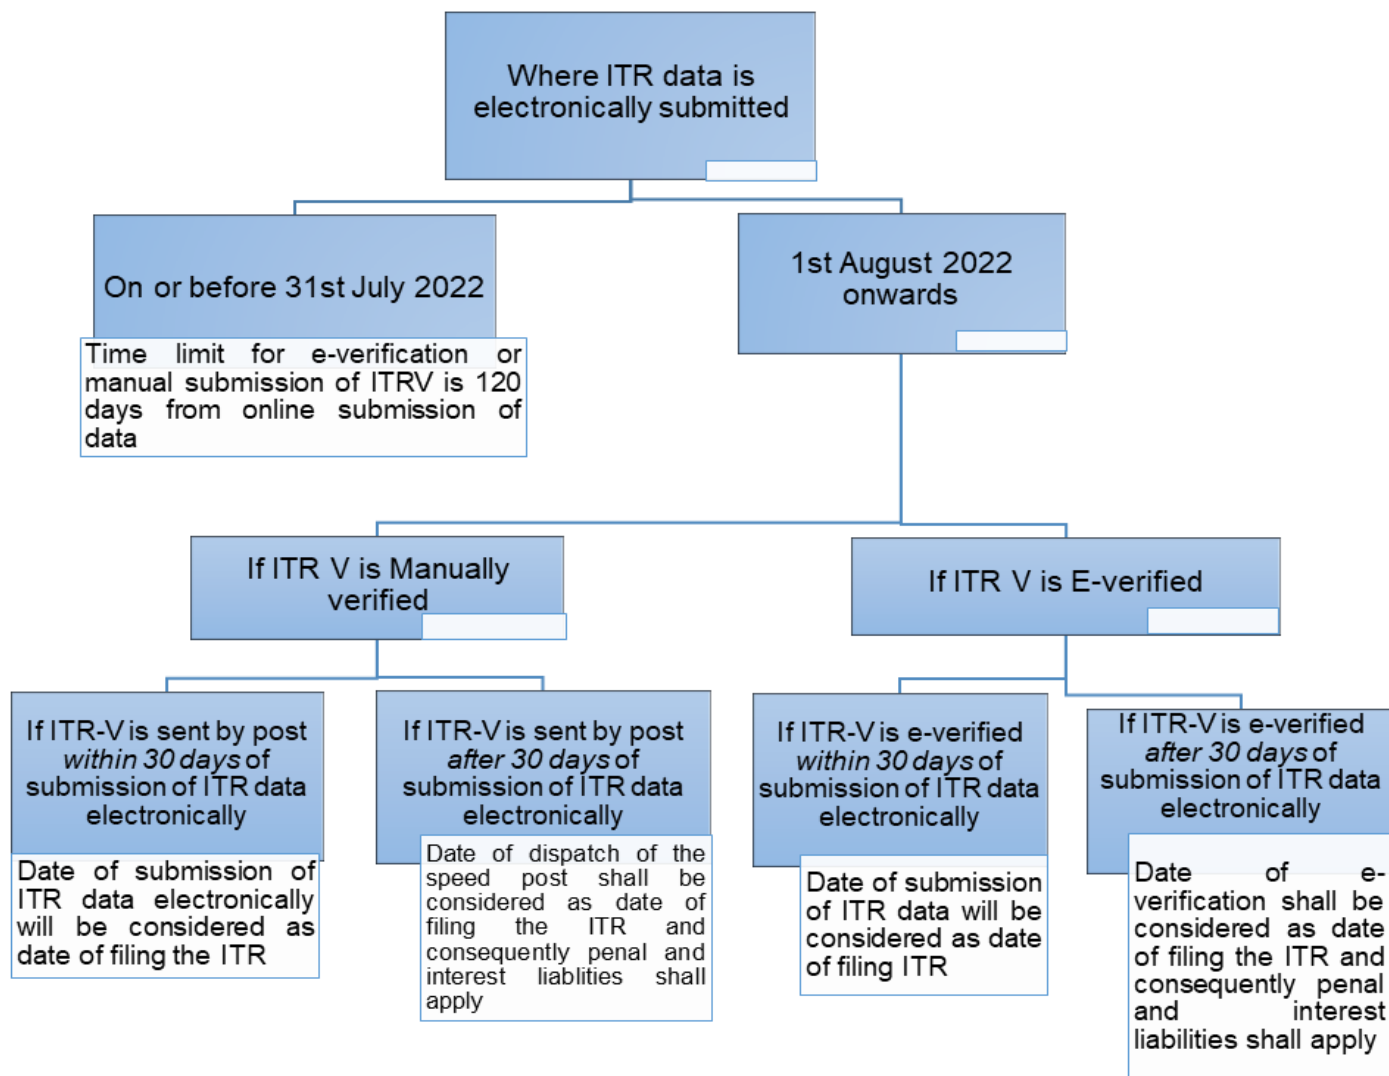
Where ITR data is electronically submitted

On or before 31st July 2022

Time limit for e-verification or manual submission of ITRV is 120 days from online submission of data

1st August 2022 onwards

If ITR V is Manually verified

If ITR V is E-verified

If ITR-V is sent by post *within 30 days* of submission of ITR data electronically

Date of submission of ITR data electronically will be considered as date of filing the ITR

If ITR-V is sent by post *after 30 days* of submission of ITR data electronically

Date of dispatch of the speed post shall be considered as date of filing the ITR and consequently penal and interest liablities shall apply

If ITR-V is e-verified *within 30 days* of submission of ITR data electronically

Date of submission of ITR data will be considered as date of filing ITR

If ITR-V is e-verified *after 30 days* of submission of ITR data electronically

Date of e-verification shall be considered as date of filing the ITR and consequently penal and interest liabilities shall apply